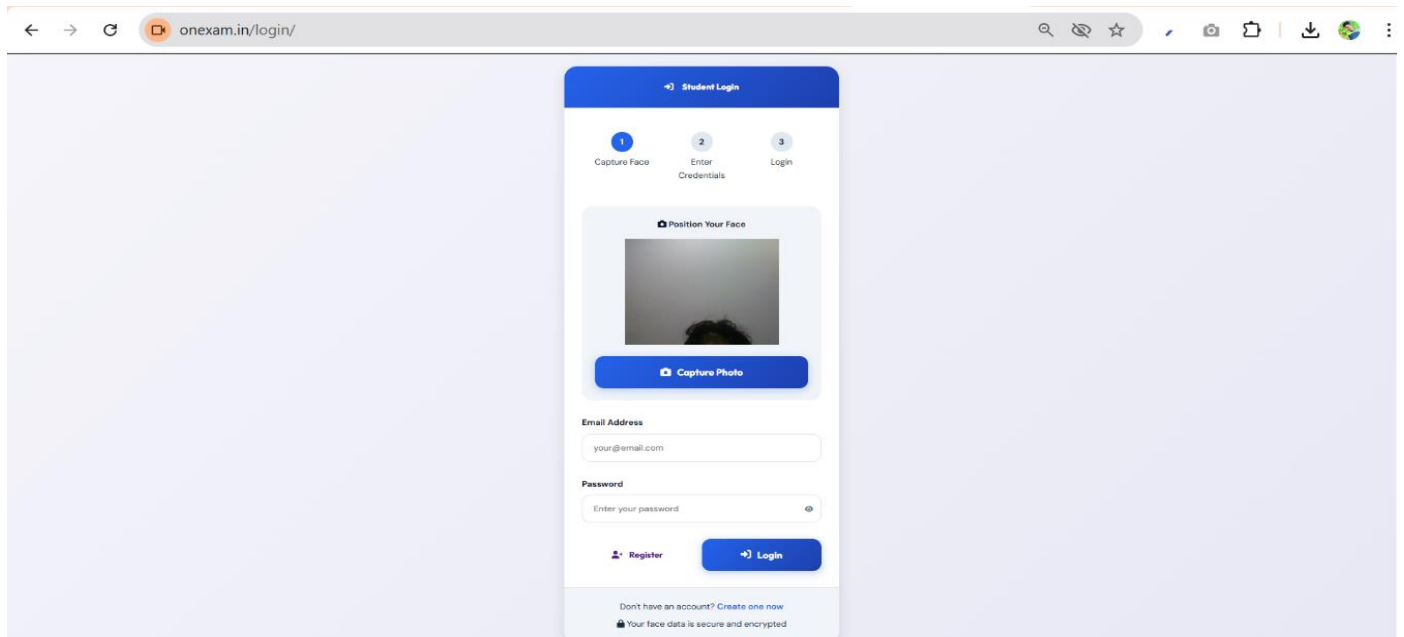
onexam.in/login/

Student Login

1
Capture Face

2
Enter Credentials

3
Login

Position Your Face

Capture Photo

Email Address

your@email.com

Password

Enter your password

Register

Login

Don't have an account? Create one now

Your face data is secure and encrypted